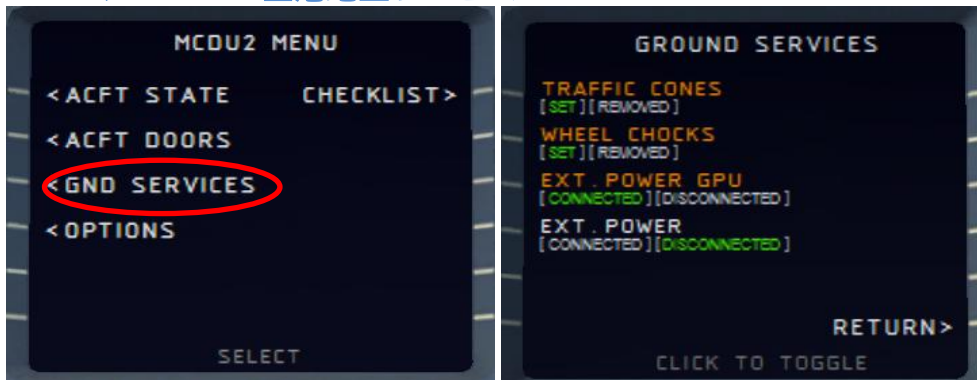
MCDU2 MENU

<ACFT STATE CHECKLIST>

<ACFT DOORS

<GND SERVICES

<OPTIONS

SELECT

GROUND SERVICES

TRAFFIC CONES
[SET][REMOVED]

WHEEL CHOCKS
[SET][REMOVED]

EXT. POWER GPU
[CONNECTED][DISCONNECTED]

EXT. POWER
[CONNECTED][DISCONNECTED]

RETURN>

CLICK TO TOGGLE